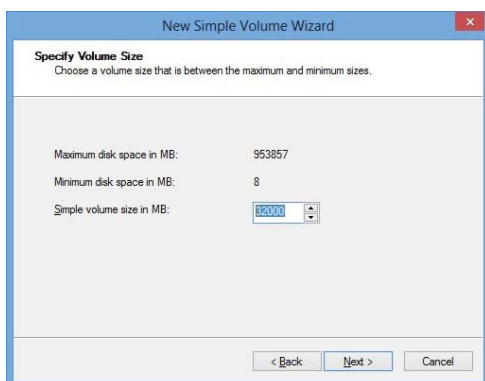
New Simple Volume Wizard

Specify Volume Size
Choose a volume size that is between the maximum and minimum sizes.

Maximum disk space in MB: 953857

Minimum disk space in MB: 8

Simple volume size in MB: 32000

< Back
Next >
Cancel